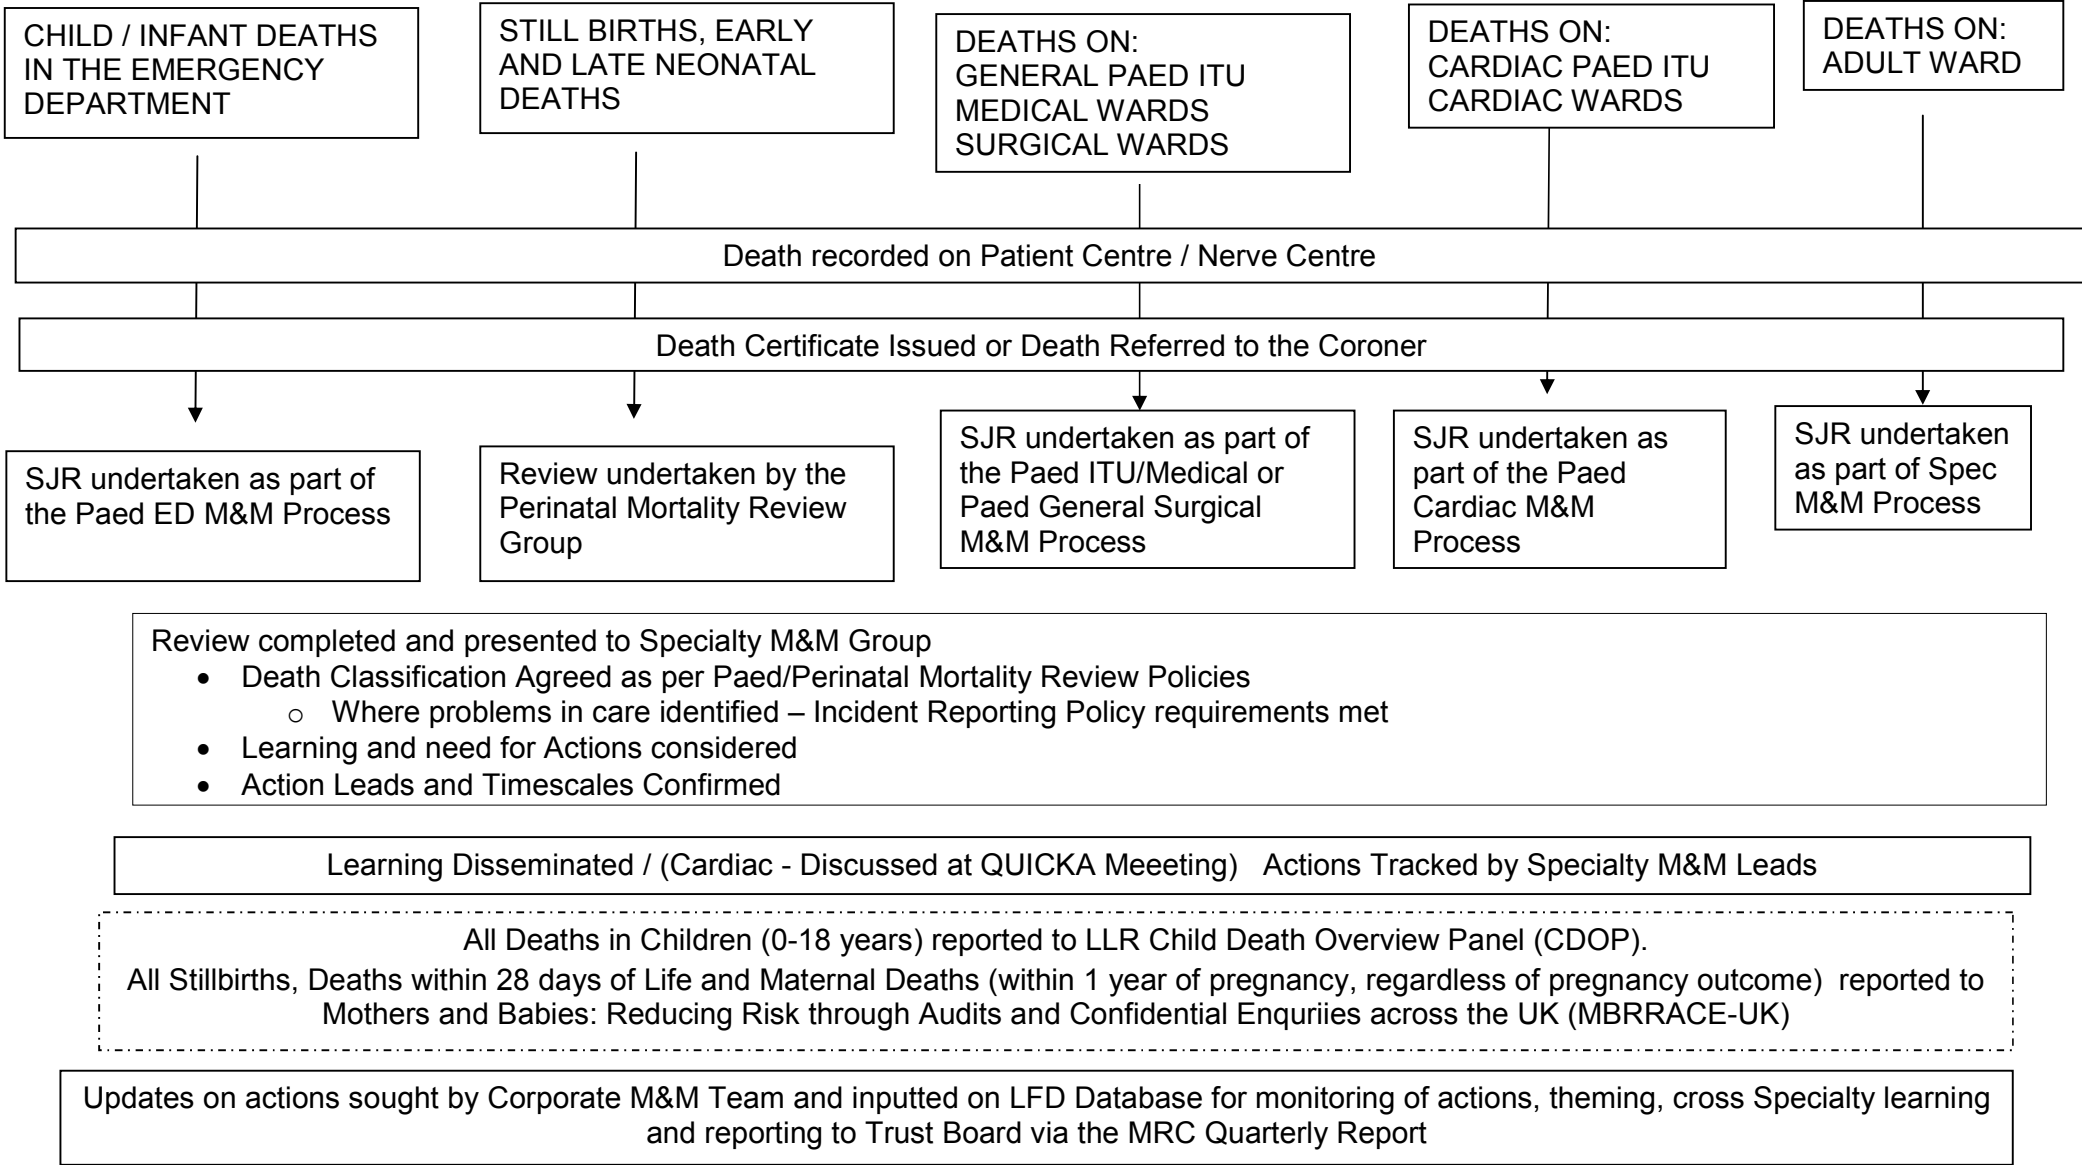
CHILD / INFANT DEATHS IN THE EMERGENCY DEPARTMENT

STILL BIRTHS, EARLY AND LATE NEONATAL DEATHS

DEATHS ON:
GENERAL PAED ITU
MEDICAL WARDS
SURGICAL WARDS

DEATHS ON:
CARDIAC PAED ITU
CARDIAC WARDS

DEATHS ON:
ADULT WARD

Death recorded on Patient Centre / Nerve Centre

Death Certificate Issued or Death Referred to the Coroner

SJR undertaken as part of the Paed ED M&M Process

Review undertaken by the Perinatal Mortality Review Group

SJR undertaken as part of the Paed ITU/Medical or Paed General Surgical M&M Process

SJR undertaken as part of the Paed Cardiac M&M Process

SJR undertaken as part of Spec M&M Process

Review completed and presented to Specialty M&M Group
- Death Classification Agreed as per Paed/Perinatal Mortality Review Policies
  - Where problems in care identified – Incident Reporting Policy requirements met
- Learning and need for Actions considered
- Action Leads and Timescales Confirmed

Learning Disseminated / (Cardiac - Discussed at QUICKA Meeeting) Actions Tracked by Specialty M&M Leads

All Deaths in Children (0-18 years) reported to LLR Child Death Overview Panel (CDOP).
All Stillbirths, Deaths within 28 days of Life and Maternal Deaths (within 1 year of pregnancy, regardless of pregnancy outcome) reported to Mothers and Babies: Reducing Risk through Audits and Confidential Enquriies across the UK (MBRRACE-UK)

Updates on actions sought by Corporate M&M Team and inputted on LFD Database for monitoring of actions, theming, cross Specialty learning and reporting to Trust Board via the MRC Quarterly Report